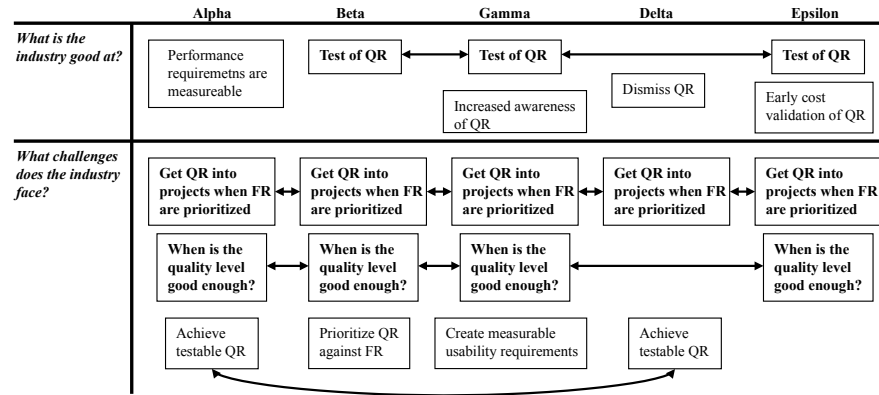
| | Alpha | Beta | Gamma | Delta | Epsilon |
|---|---|---|---|---|---|
| ***What is the industry good at?*** | Performance requiremetns are measureable | **Test of QR** | **Test of QR** | | **Test of QR** |
| | | | Increased awareness of QR | Dismiss QR | Early cost validation of QR |
| ***What challenges does the industry face?*** | **Get QR into projects when FR are prioritized** | **Get QR into projects when FR are prioritized** | **Get QR into projects when FR are prioritized** | **Get QR into projects when FR are prioritized** | **Get QR into projects when FR are prioritized** |
| | **When is the quality level good enough?** | **When is the quality level good enough?** | **When is the quality level good enough?** | | **When is the quality level good enough?** |
| | Achieve testable QR | Prioritize QR against FR | Create measurable usability requirements | Achieve testable QR | |